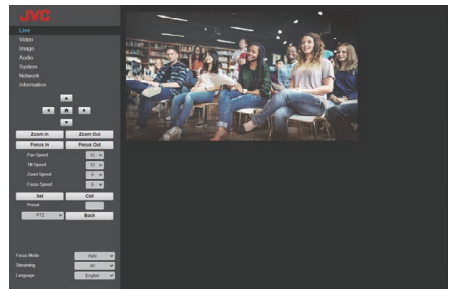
JVC
Live
Video
Image
Audio
System
Network
Information

Zoom In
Zoom Out
Focus In
Focus Out
Pan Speed
Tilt Speed
Zoom Speed
Focus Speed
Set
Call
Preset
PTZ
Back

Focus Mode
Auto
Streaming
Language
English